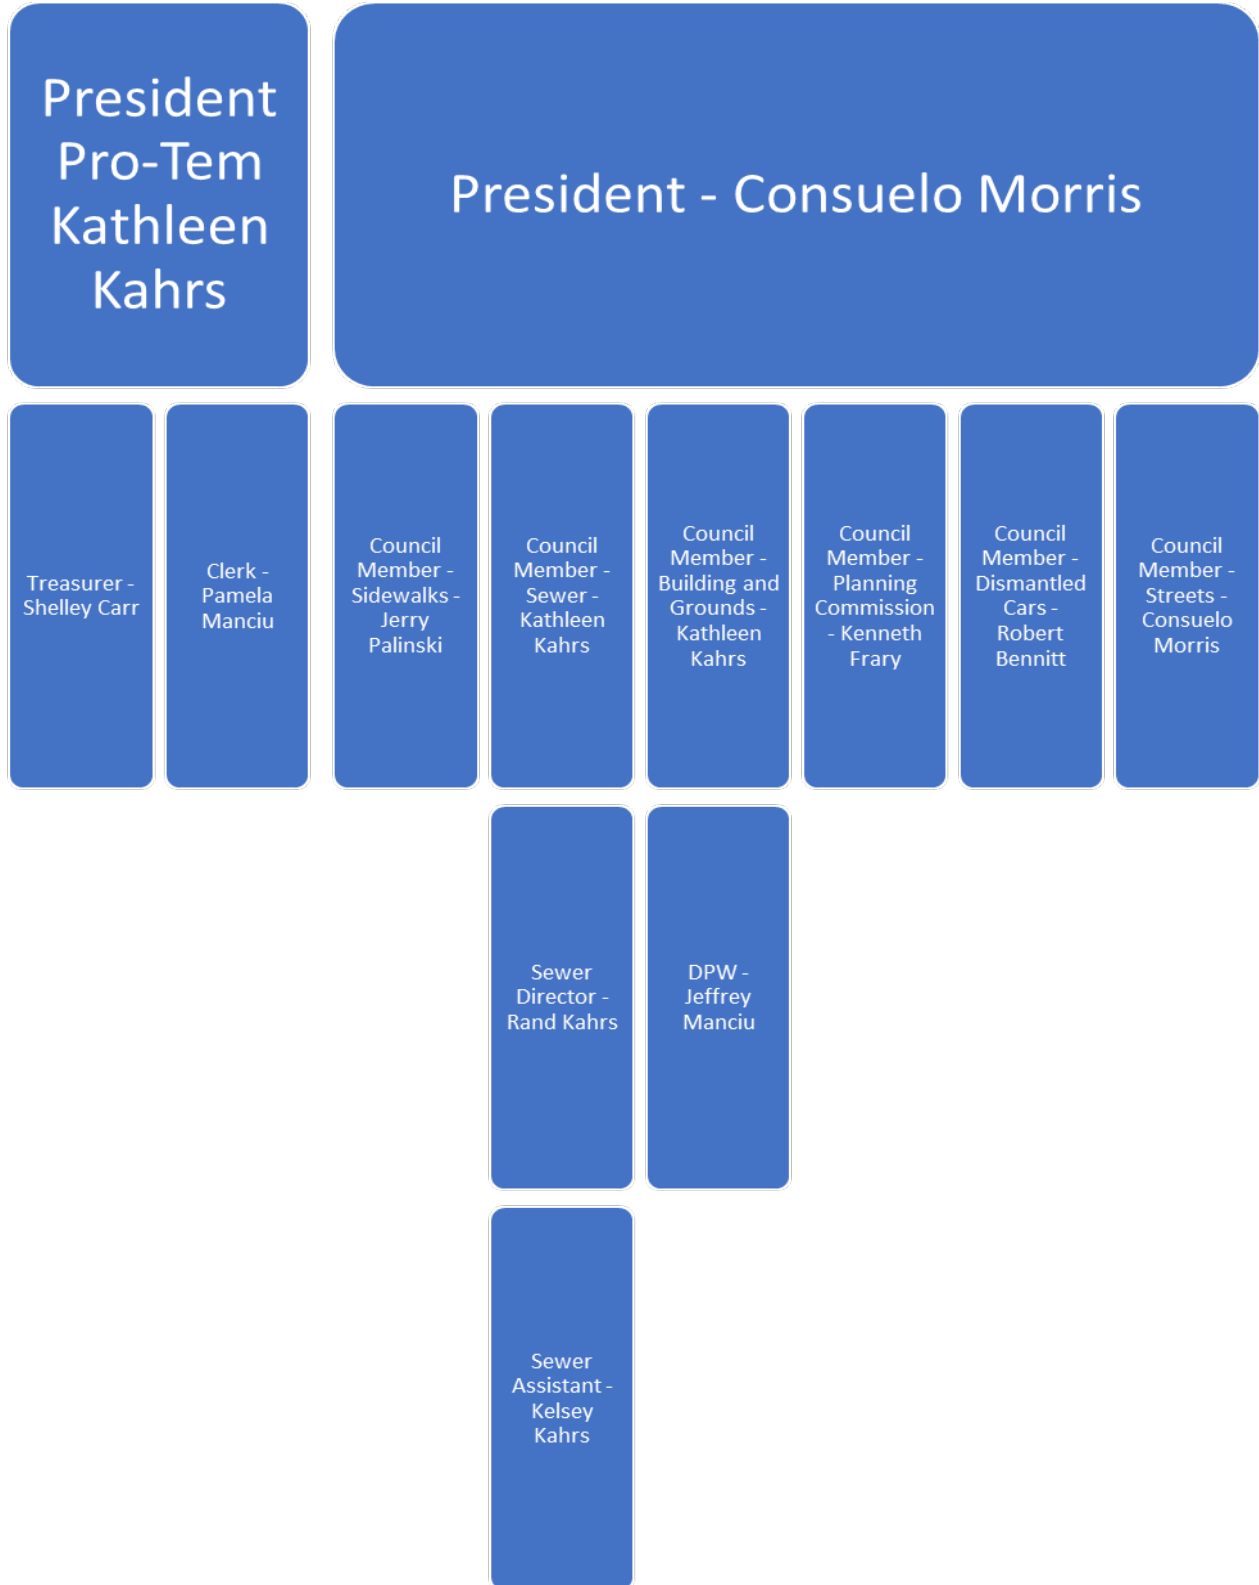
President Pro-Tem Kathleen Kahrs

President - Consuelo Morris

Treasurer - Shelley Carr

Clerk - Pamela Manciu

Council Member - Sidewalks - Jerry Palinski

Council Member - Sewer - Kathleen Kahrs

Council Member - Building and Grounds - Kathleen Kahrs

Council Member - Planning Commission - Kenneth Frary

Council Member - Dismantled Cars - Robert Bennitt

Council Member - Streets - Consuelo Morris

Sewer Director - Rand Kahrs

DPW - Jeffrey Manciu

Sewer Assistant - Kelsey Kahrs